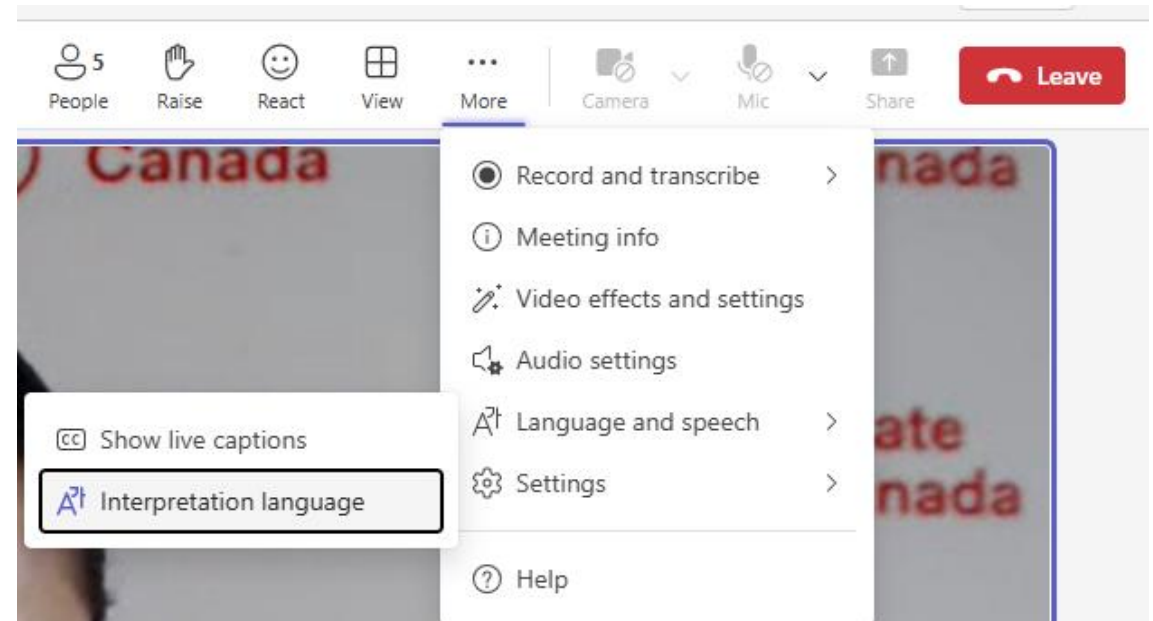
5
People
Raise
React
View
More
Camera
Mic
Share
Leave

Canada

Record and transcribe
Meeting info
Video effects and settings
Audio settings
Language and speech
Settings
Help

nada
ate
nada

Show live captions
Interpretation language